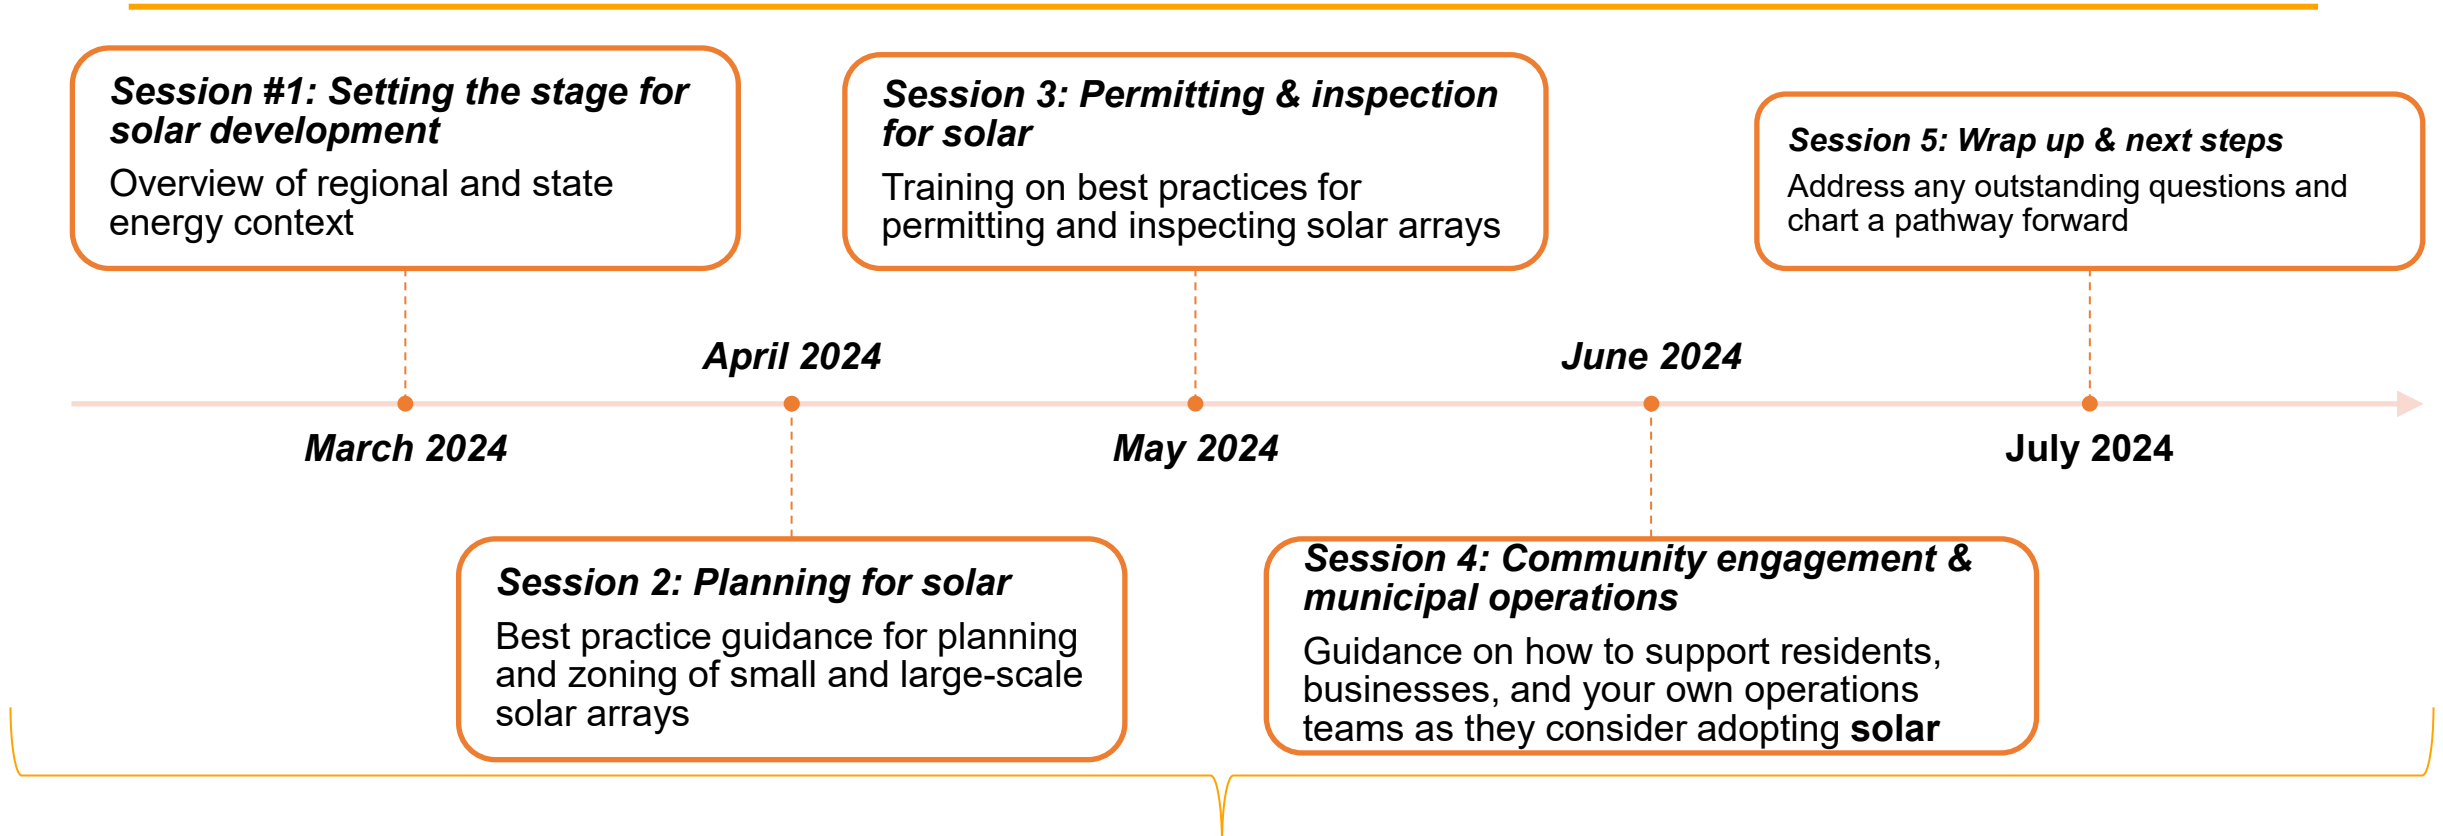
Session #1: Setting the stage for solar development
Overview of regional and state energy context

Session 3: Permitting & inspection for solar
Training on best practices for permitting and inspecting solar arrays

Session 5: Wrap up & next steps
Address any outstanding questions and chart a pathway forward

April 2024

June 2024

March 2024

May 2024

July 2024

Session 2: Planning for solar
Best practice guidance for planning and zoning of small and large-scale solar arrays

Session 4: Community engagement & municipal operations
Guidance on how to support residents, businesses, and your own operations teams as they consider adopting **solar**